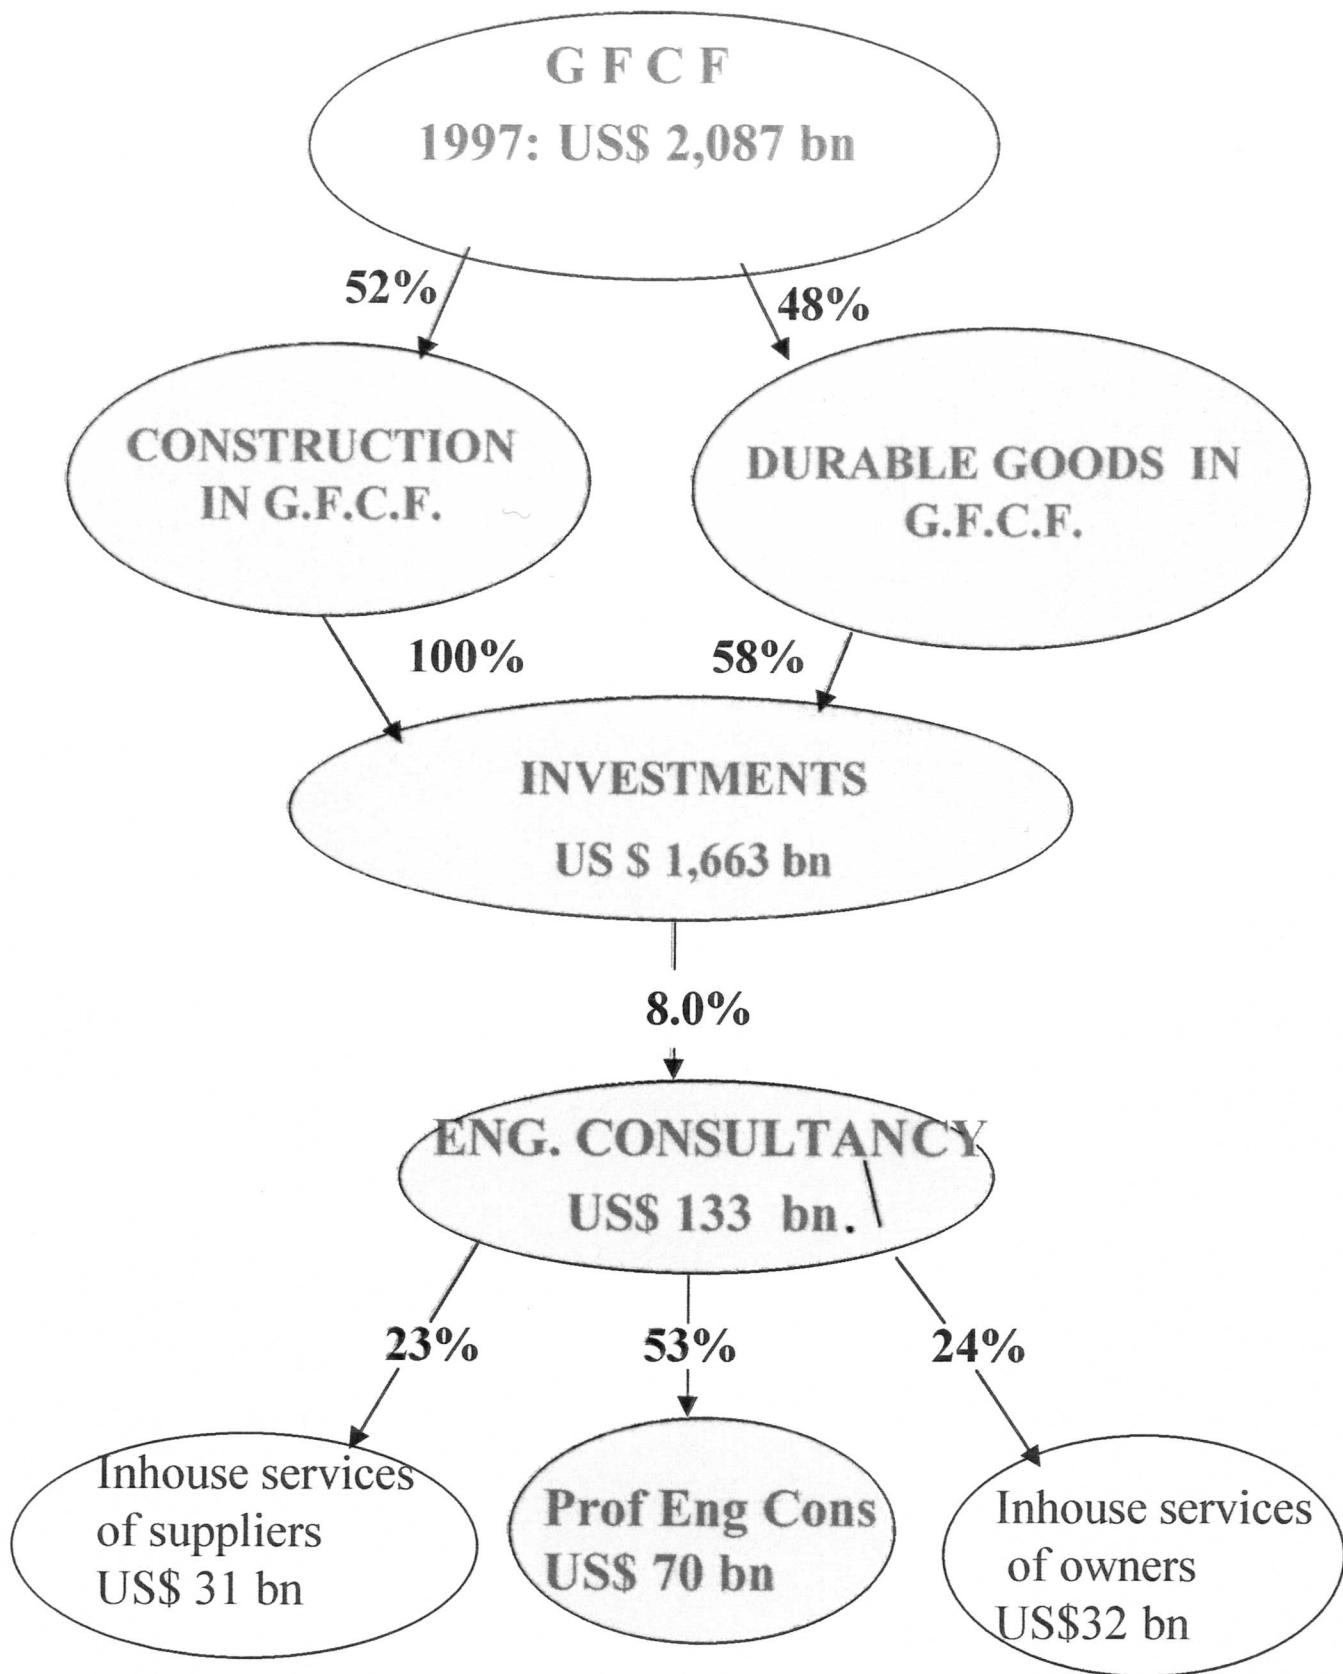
G F C F
1997: US$ 2,087 bn

52%

48%

CONSTRUCTION IN G.F.C.F.

DURABLE GOODS IN G.F.C.F.

100%

58%

INVESTMENTS
US $ 1,663 bn

8.0%

ENG. CONSULTANCY
US$ 133 bn.

23%

53%

24%

Inhouse services of suppliers US$ 31 bn

Prof Eng Cons US$ 70 bn

Inhouse services of owners US$32 bn